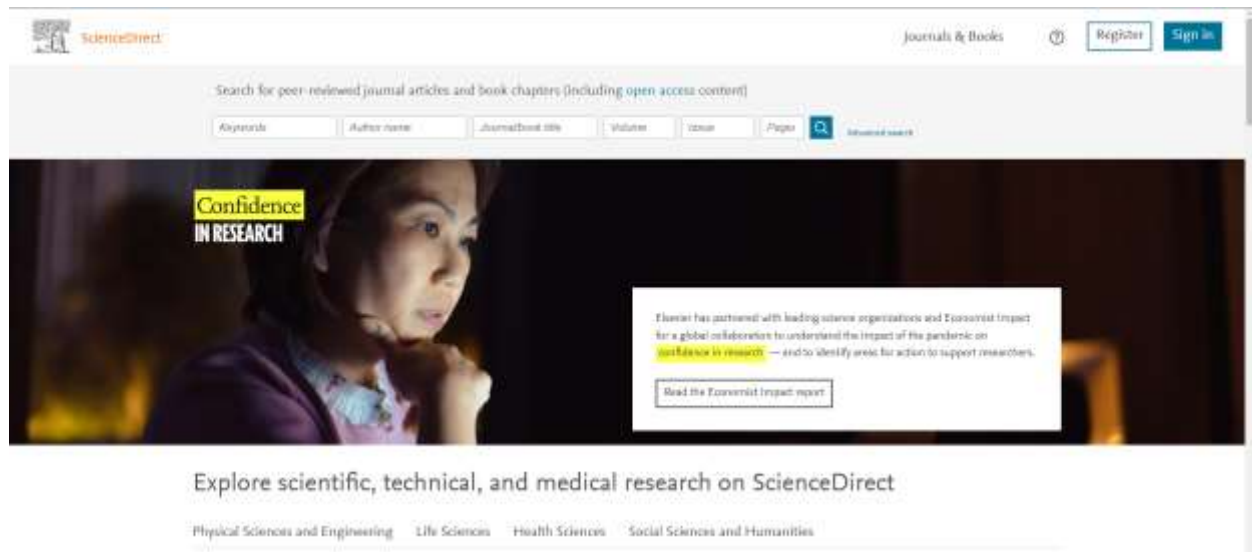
ScienceDirect

Journals & Books

Register

Sign in

Search for peer-reviewed journal articles and book chapters (including open access content)

Keywords

Author name

Journal/book title

Volume

Issue

Pages

Advanced search

Confidence
IN RESEARCH

Elsevier has partnered with leading science organizations and Economist Impact for a global collaboration to understand the impact of the pandemic on confidence in research — and to identify areas for action to support researchers.

Read the Economist Impact report

Explore scientific, technical, and medical research on ScienceDirect

Physical Sciences and Engineering Life Sciences Health Sciences Social Sciences and Humanities